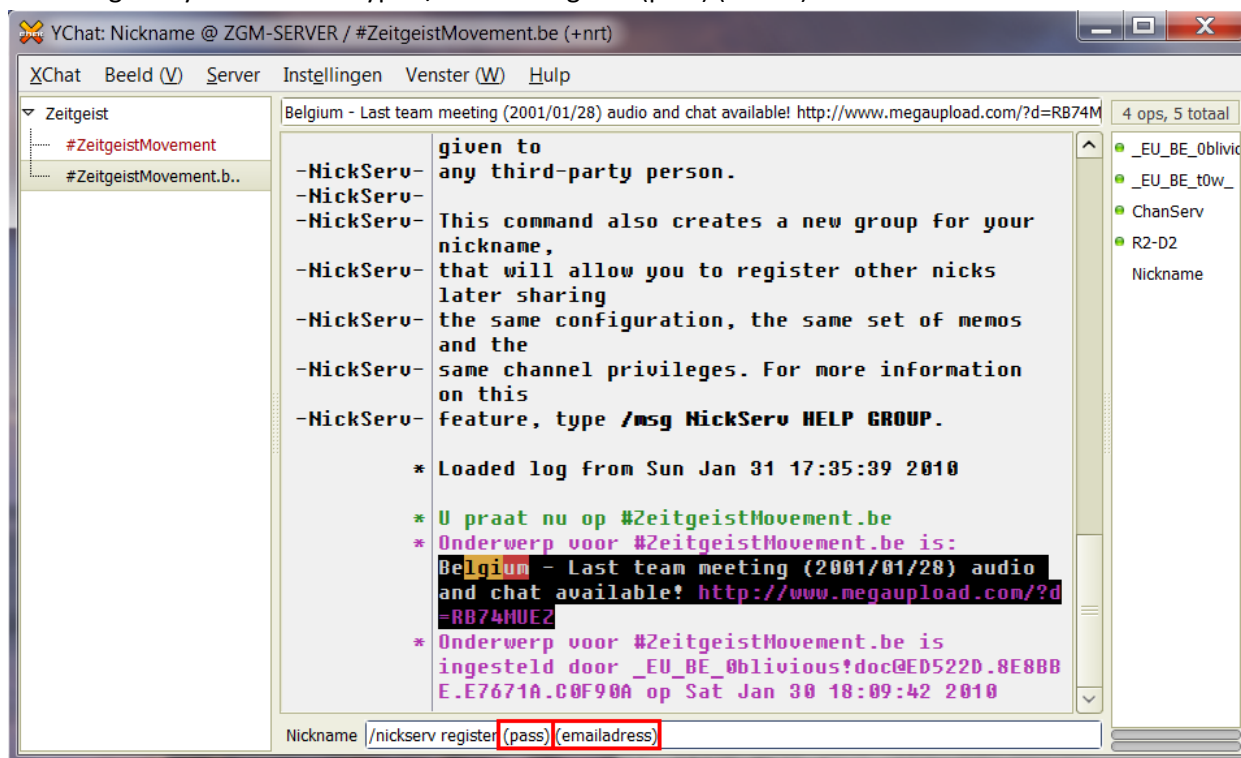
YChat: Nickname @ ZGM-SERVER / #ZeitgeistMovement.be (+nrt)

XChat Beeld (V) Server Instellingen Venster (W) Hulp

Zeitgeist
#ZeitgeistMovement
#ZeitgeistMovement.b..

Belgium - Last team meeting (2001/01/28) audio and chat available! http://www.megaupload.com/?d=RB74M

4 ops, 5 totaal

given to
-NickServ- any third-party person.
-NickServ-
-NickServ- This command also creates a new group for your nickname,
-NickServ- that will allow you to register other nicks later sharing
-NickServ- the same configuration, the same set of memos and the
-NickServ- same channel privileges. For more information on this
-NickServ- feature, type /msg NickServ HELP GROUP.

* Loaded log from Sun Jan 31 17:35:39 2010

* U praat nu op #ZeitgeistMovement.be
* Onderwerp voor #ZeitgeistMovement.be is: Belgium - Last team meeting (2001/01/28) audio and chat available! http://www.megaupload.com/?d=RB74MUEZ
* Onderwerp voor #ZeitgeistMovement.be is ingesteld door _EU_BE_0blivious!doc@ED522D.8E8BBE.E7671A.C0F90A op Sat Jan 30 18:09:42 2010

_EU_BE_0blivic
_EU_BE_t0w_
ChanServ
R2-D2
Nickname

Nickname /nickserv register (pass) (emailadress)